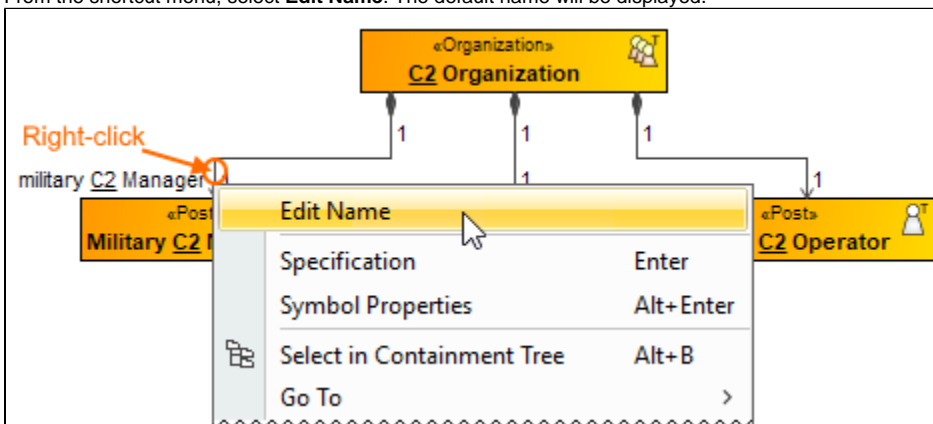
From the shortcut menu, select **Edit Name**. The default name will be displayed.

«Organization»
C2 Organization

1
1
1

Right-click

military C2 Manager

1
1

«Post
Military C2 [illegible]

«Post»
C2 Operator

Edit Name
Specification Enter
Symbol Properties Alt+Enter
Select in Containment Tree Alt+B
Go To >